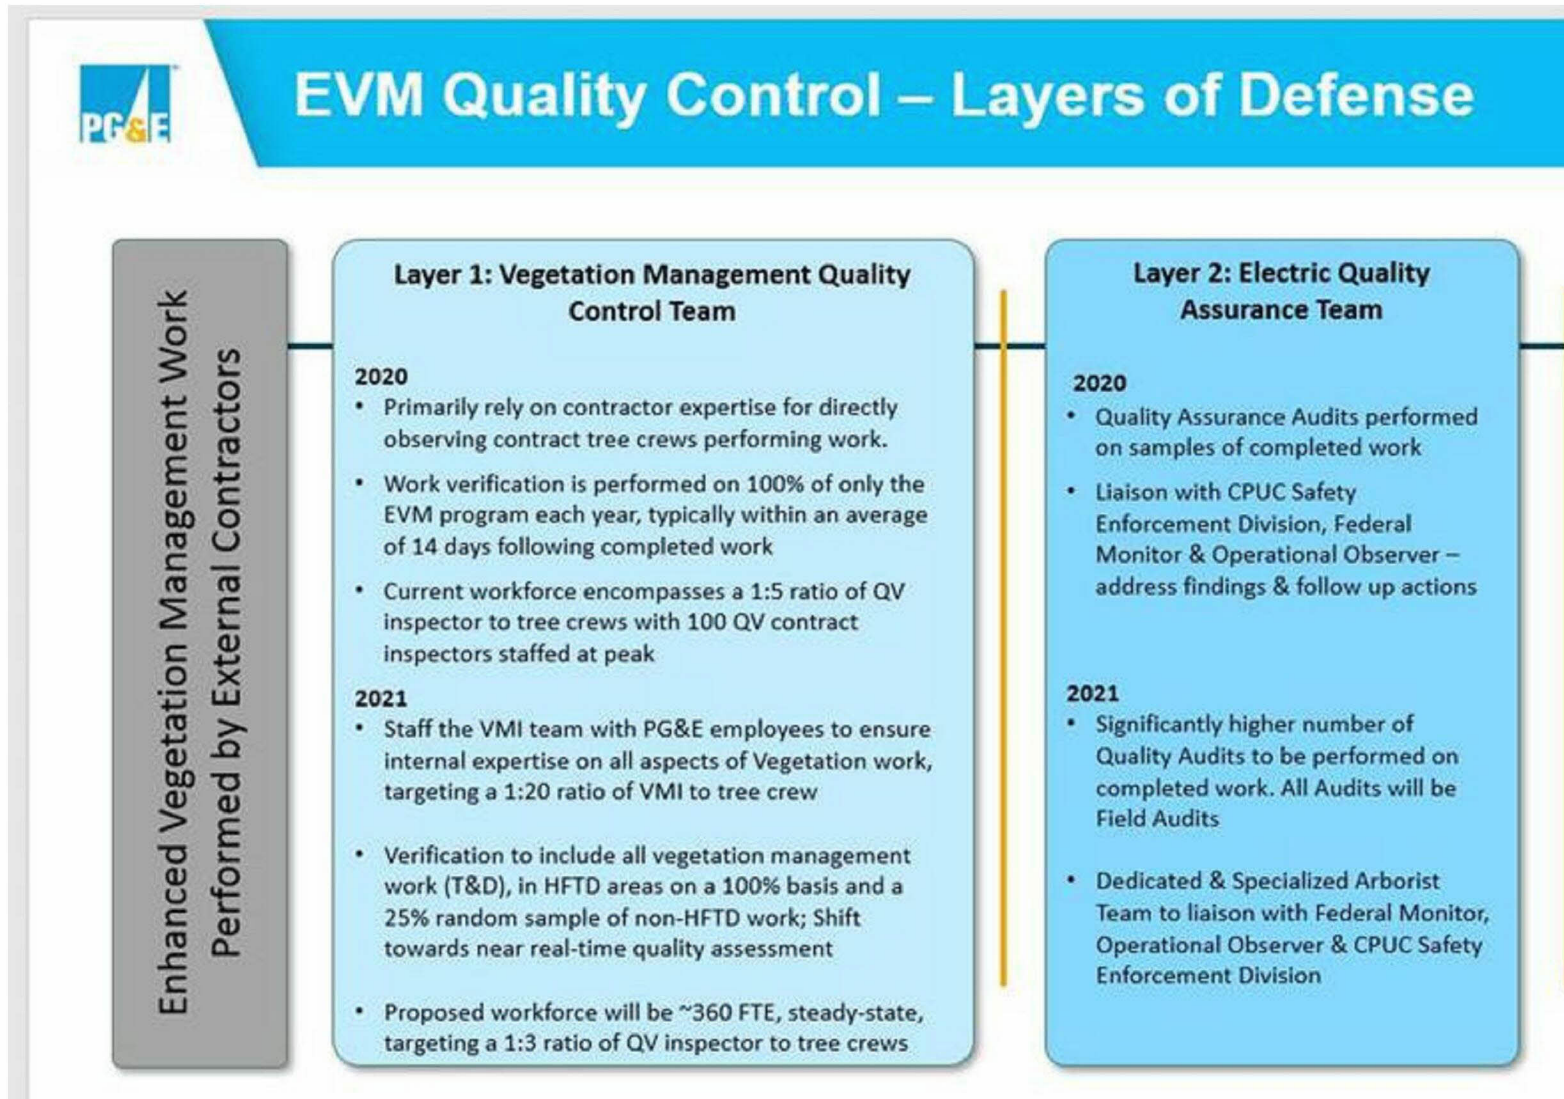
PG&E

EVM Quality Control – Layers of Defense

Enhanced Vegetation Management Work Performed by External Contractors

Layer 1: Vegetation Management Quality Control Team

2020
• Primarily rely on contractor expertise for directly observing contract tree crews performing work.
• Work verification is performed on 100% of only the EVM program each year, typically within an average of 14 days following completed work
• Current workforce encompasses a 1:5 ratio of QV inspector to tree crews with 100 QV contract inspectors staffed at peak

2021
• Staff the VMI team with PG&E employees to ensure internal expertise on all aspects of Vegetation work, targeting a 1:20 ratio of VMI to tree crew
• Verification to include all vegetation management work (T&D), in HFTD areas on a 100% basis and a 25% random sample of non-HFTD work; Shift towards near real-time quality assessment
• Proposed workforce will be ~360 FTE, steady-state, targeting a 1:3 ratio of QV inspector to tree crews

Layer 2: Electric Quality Assurance Team

2020
• Quality Assurance Audits performed on samples of completed work
• Liaison with CPUC Safety Enforcement Division, Federal Monitor & Operational Observer – address findings & follow up actions

2021
• Significantly higher number of Quality Audits to be performed on completed work. All Audits will be Field Audits
• Dedicated & Specialized Arborist Team to liaison with Federal Monitor, Operational Observer & CPUC Safety Enforcement Division